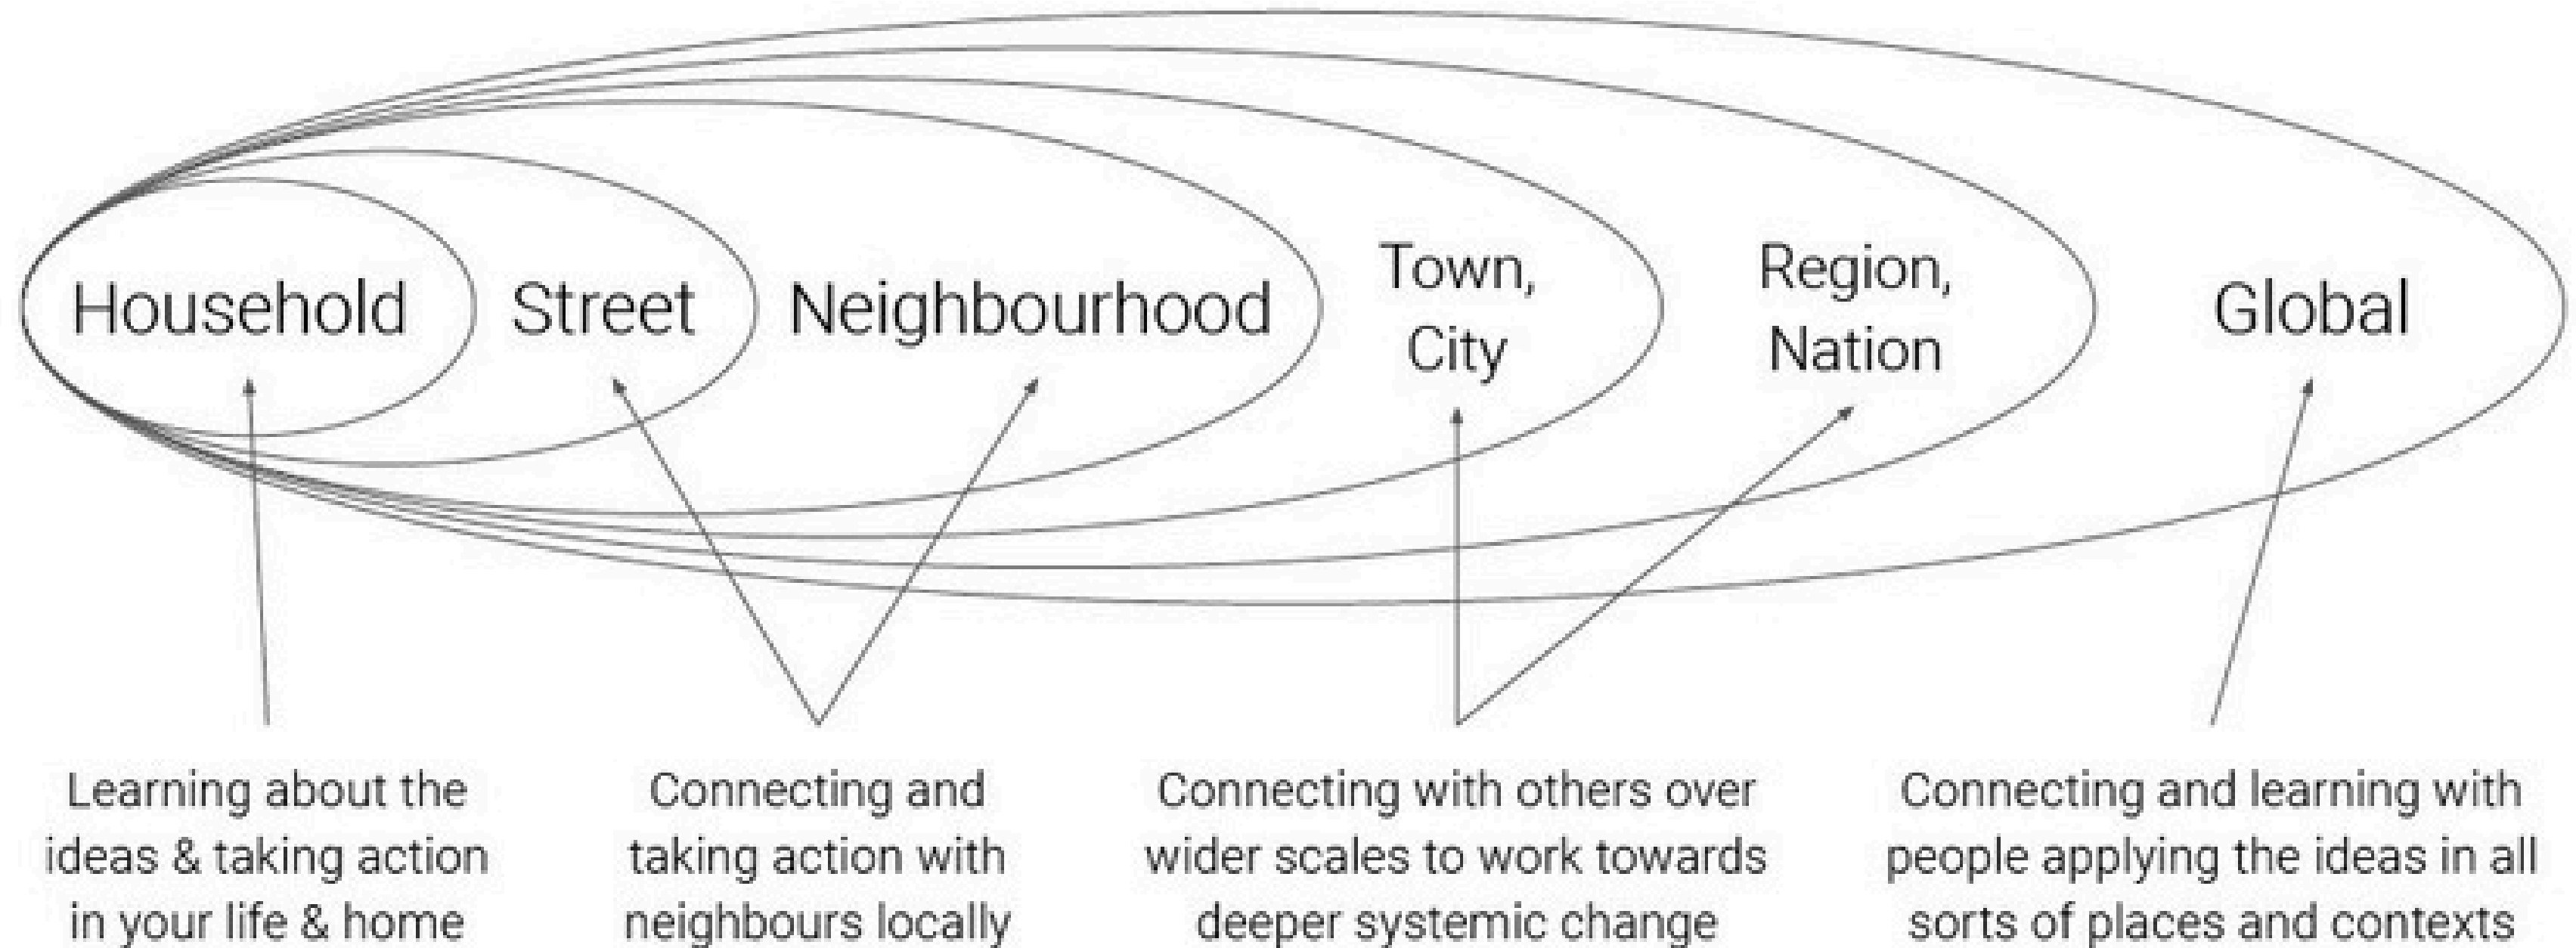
Household Street Neighbourhood Town, City Region, Nation Global

Learning about the ideas & taking action in your life & home

Connecting and taking action with neighbours locally

Connecting with others over wider scales to work towards deeper systemic change

Connecting and learning with people applying the ideas in all sorts of places and contexts